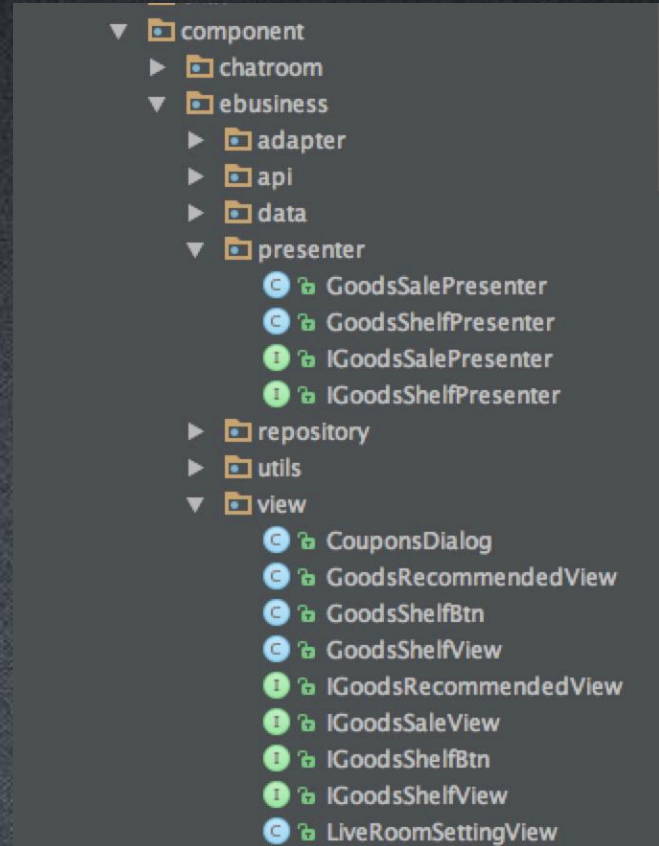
component
chatroom
ebusiness
adapter
api
data
presenter
GoodsSalePresenter
GoodsShelfPresenter
IGoodsSalePresenter
IGoodsShelfPresenter
repository
utils
view
CouponsDialog
GoodsRecommendedView
GoodsShelfBtn
GoodsShelfView
IGoodsRecommendedView
IGoodsSaleView
IGoodsShelfBtn
IGoodsShelfView
LiveRoomSettingView